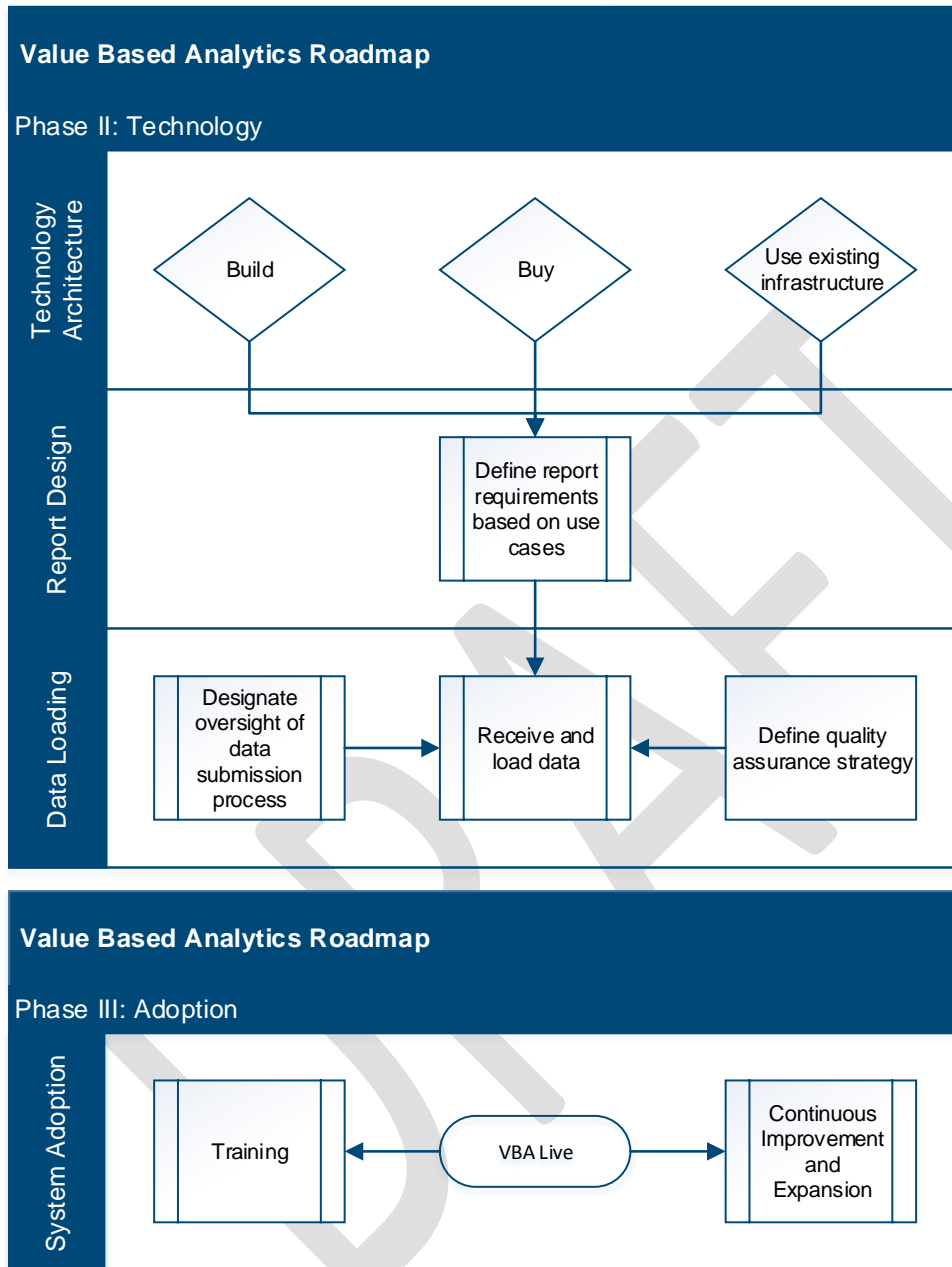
Value Based Analytics Roadmap

Phase II: Technology

Technology Architecture

Build

Buy

Use existing infrastructure

Report Design

Define report requirements based on use cases

Data Loading

Designate oversight of data submission process

Receive and load data

Define quality assurance strategy

Value Based Analytics Roadmap

Phase III: Adoption

System Adoption

Training

VBA Live

Continuous Improvement and Expansion

DRAFT